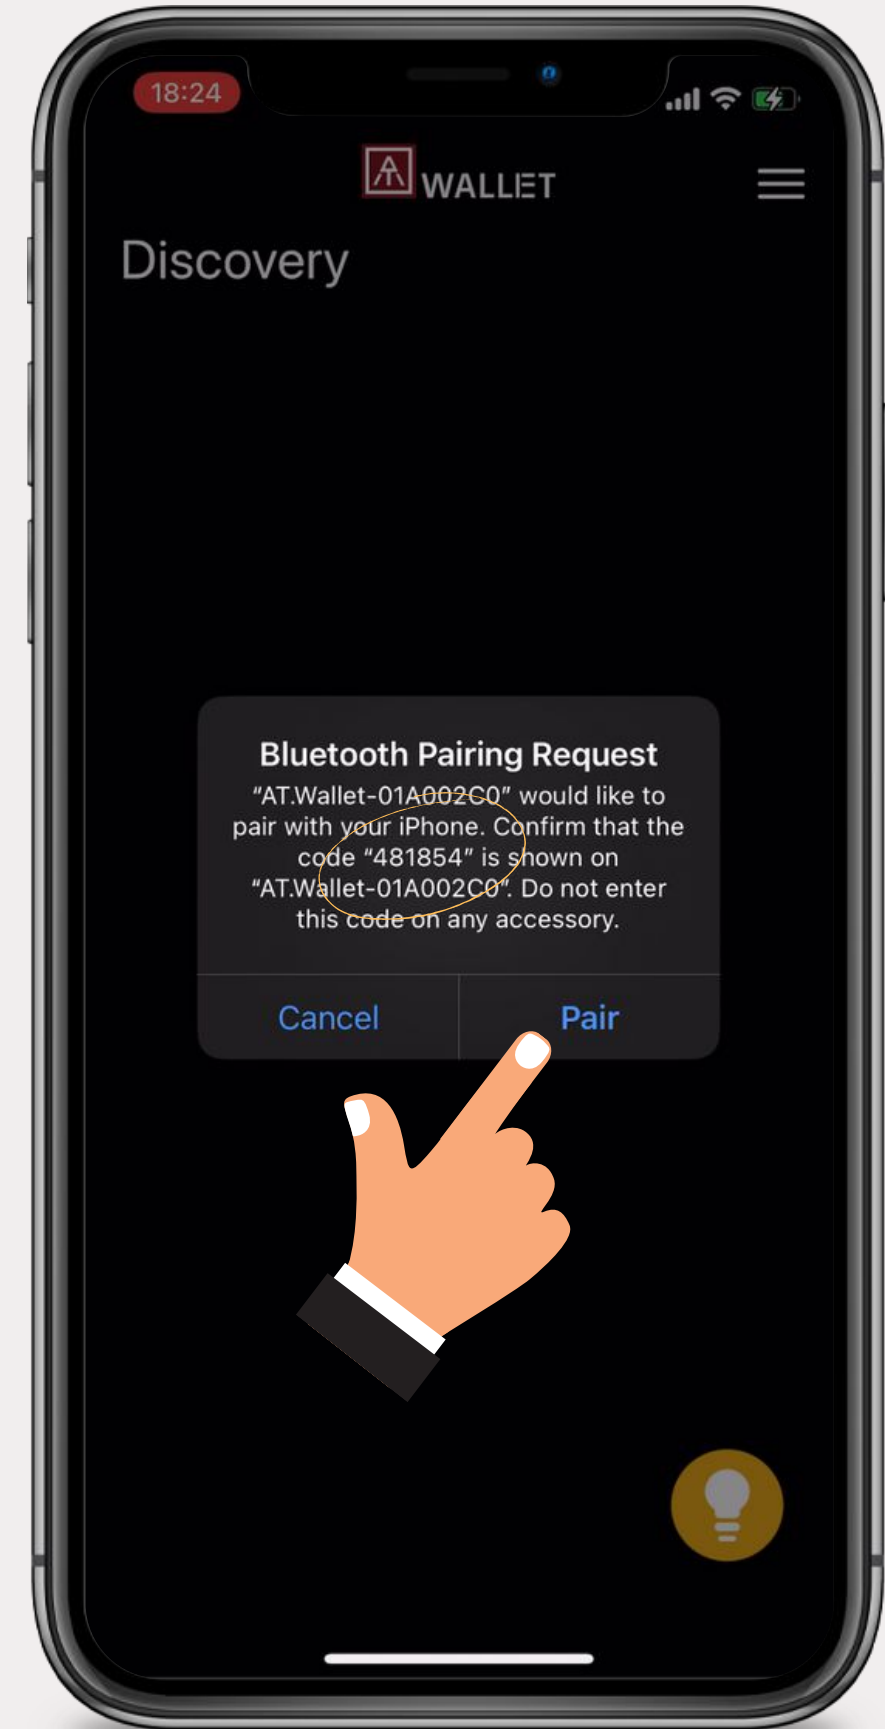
18:24

WALLET

Discovery

Bluetooth Pairing Request
“AT.Wallet-01A002C0” would like to pair with your iPhone. Confirm that the code “481854” is shown on “AT.Wallet-01A002C0”. Do not enter this code on any accessory.

Cancel
Pair